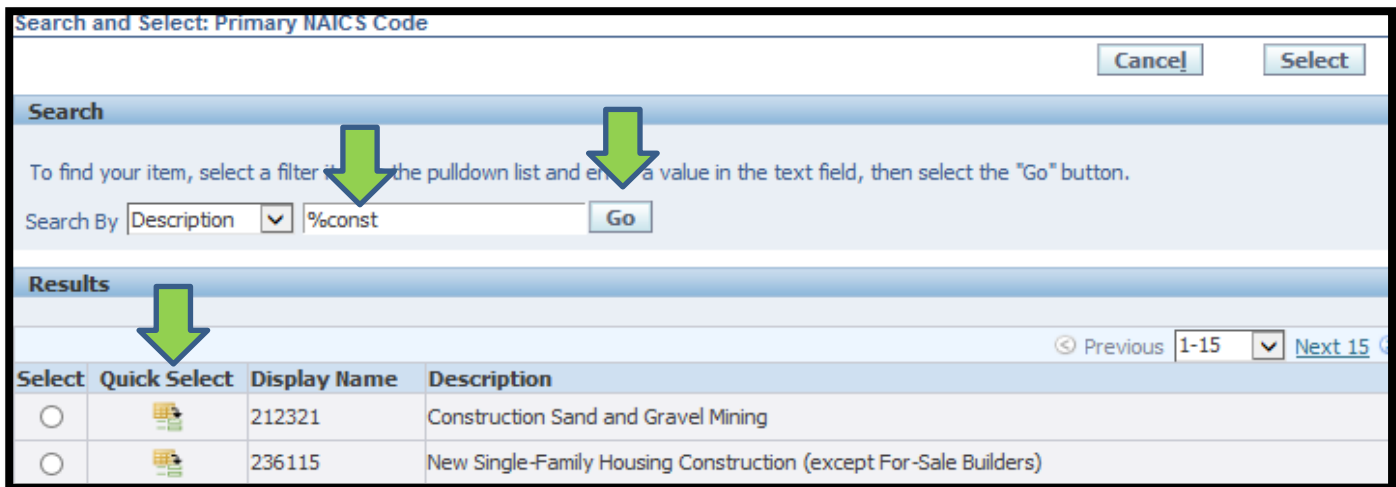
Search and Select: Primary NAICS Code

Cancel Select

Search

To find your item, select a filter i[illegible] the pulldown list and en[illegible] a value in the text field, then select the "Go" button.

Search By Description %const Go

Results

Previous 1-15 Next 15

| Select | Quick Select | Display Name | Description |
|---|---|---|---|
| | | 212321 | Construction Sand and Gravel Mining |
| | | 236115 | New Single-Family Housing Construction (except For-Sale Builders) |